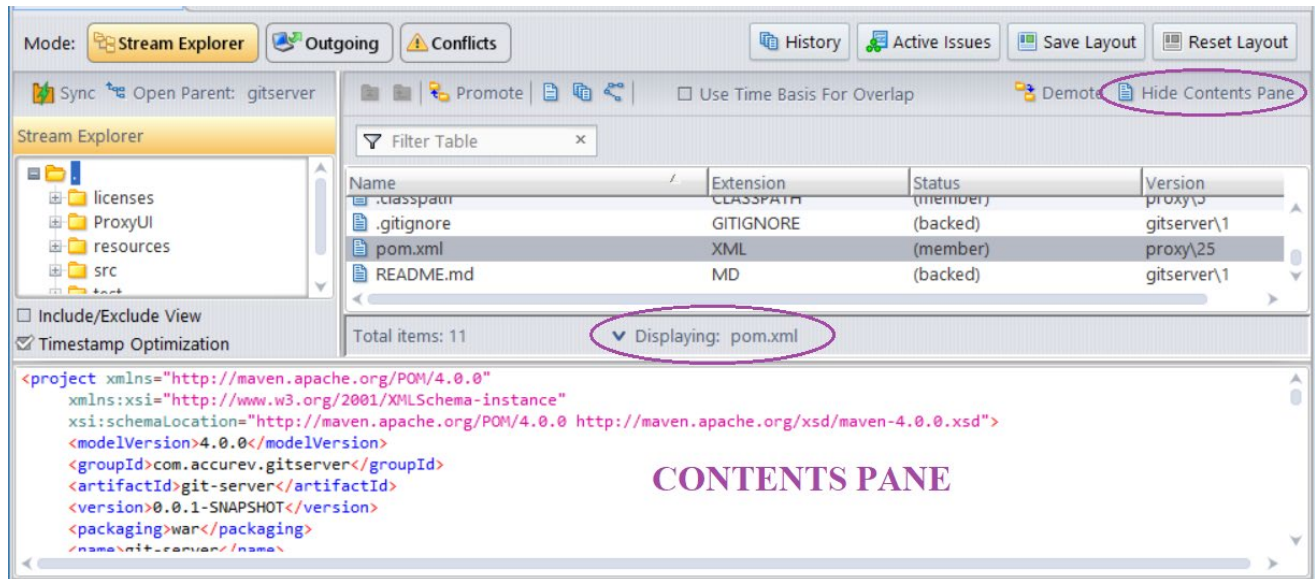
Mode: Stream Explorer Outgoing Conflicts History Active Issues Save Layout Reset Layout

Sync Open Parent: gitserver

Promote Use Time Basis For Overlap Demote Hide Contents Pane

Stream Explorer

Filter Table ×

.
licenses
ProxyUI
resources
src
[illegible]

| Name | Extension | Status | Version |
|---|---|---|---|
| .classpath | CLASSPATH | (member) | proxy\5 |
| .gitignore | GITIGNORE | (backed) | gitserver\1 |
| pom.xml | XML | (member) | proxy\25 |
| README.md | MD | (backed) | gitserver\1 |

Include/Exclude View
Timestamp Optimization

Total items: 11 Displaying: pom.xml

<project xmlns="http://maven.apache.org/POM/4.0.0"
xmlns:xsi="http://www.w3.org/2001/XMLSchema-instance"
xsi:schemaLocation="http://maven.apache.org/POM/4.0.0 http://maven.apache.org/xsd/maven-4.0.0.xsd">
<modelVersion>4.0.0</modelVersion>
<groupId>com.accurev.gitserver</groupId>
<artifactId>git-server</artifactId>
<version>0.0.1-SNAPSHOT</version>
<packaging>war</packaging>
<name>git-server</name>

CONTENTS PANE